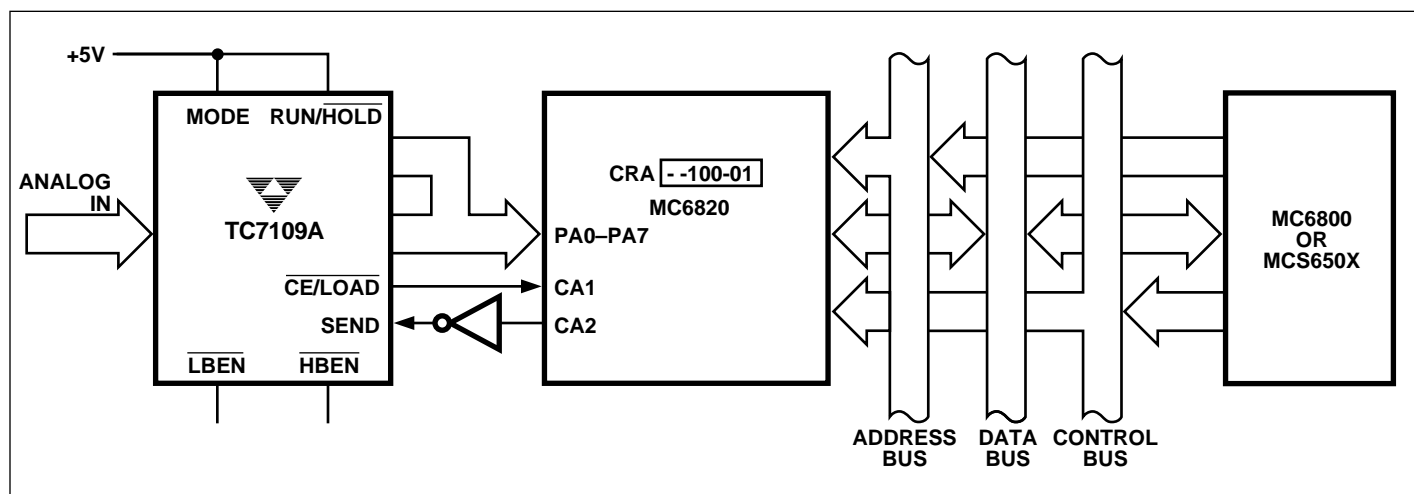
+5V

MODE RUN/$\overline{HOLD}$

ANALOG IN

TC7109A

$\overline{CE}/\overline{LOAD}$

SEND

$\overline{LBEN}$ $\overline{HBEN}$

CRA - -100-01

MC6820

PA0–PA7

CA1

CA2

MC6800 OR MCS650X

ADDRESS BUS

DATA BUS

CONTROL BUS